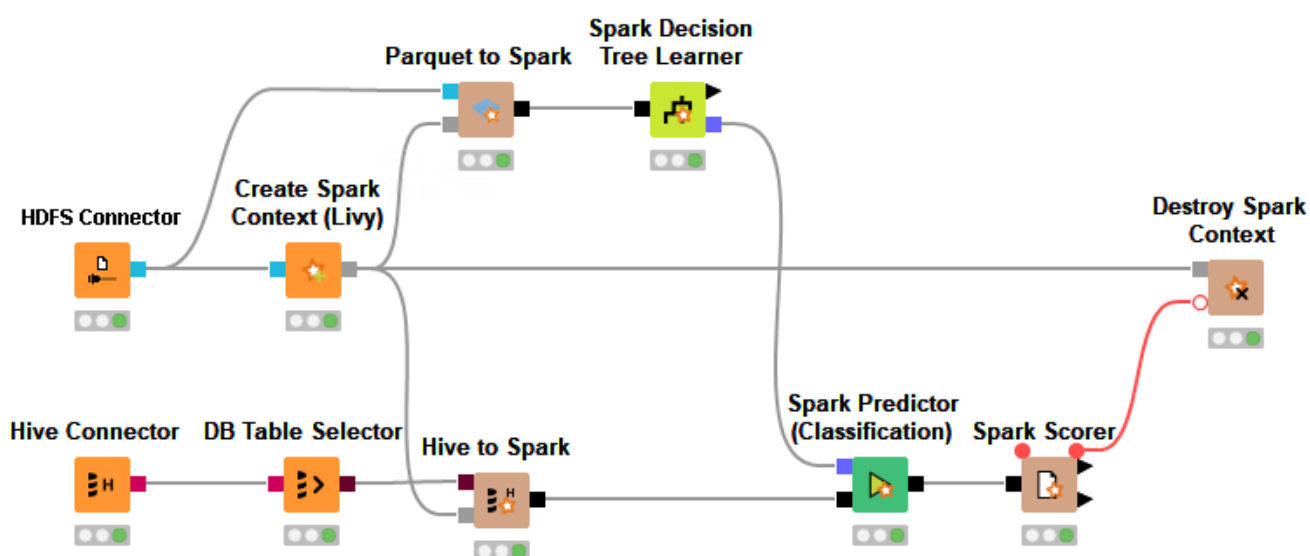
Spark Decision Tree Learner

Parquet to Spark

Create Spark Context (Livy)

HDFS Connector

Destroy Spark Context

Hive Connector

DB Table Selector

Hive to Spark

Spark Predictor (Classification)

Spark Scorer